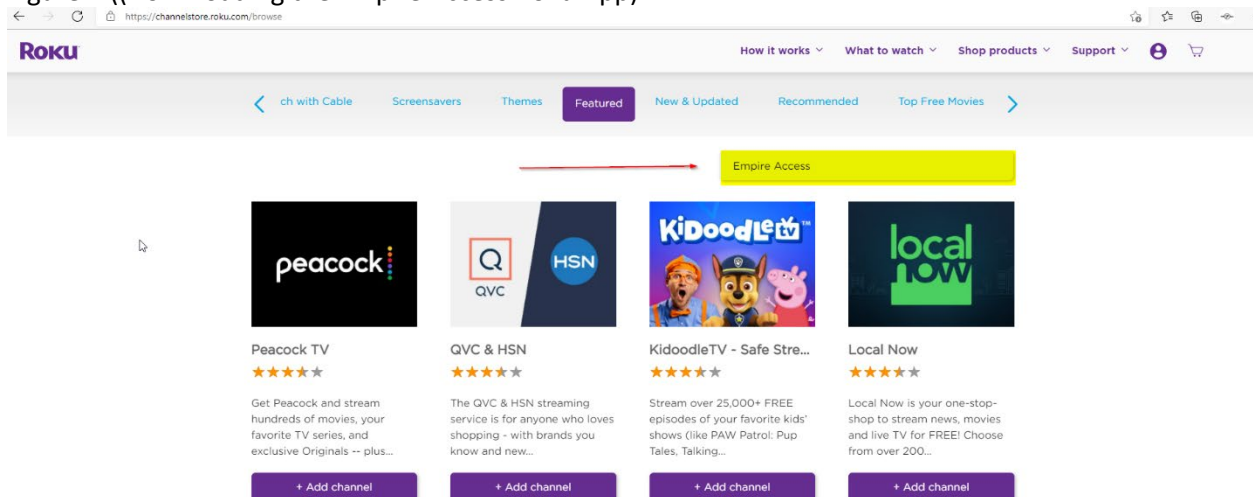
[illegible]

https://channelstore.roku.com/browse

ROKU

How it works ˅ What to watch ˅ Shop products ˅ Support ˅

ch with Cable Screensavers Themes Featured New & Updated Recommended Top Free Movies

Empire Access

peacock

QVC HSN

KiDoodle tv

local now

Peacock TV

Get Peacock and stream hundreds of movies, your favorite TV series, and exclusive Originals -- plus...

+ Add channel

QVC & HSN

The QVC & HSN streaming service is for anyone who loves shopping - with brands you know and new...

+ Add channel

KidoodleTV - Safe Stre...

Stream over 25,000+ FREE episodes of your favorite kids' shows (like PAW Patrol: Pup Tales, Talking...

+ Add channel

Local Now

Local Now is your one-stop-shop to stream news, movies and live TV for FREE! Choose from over 200...

+ Add channel